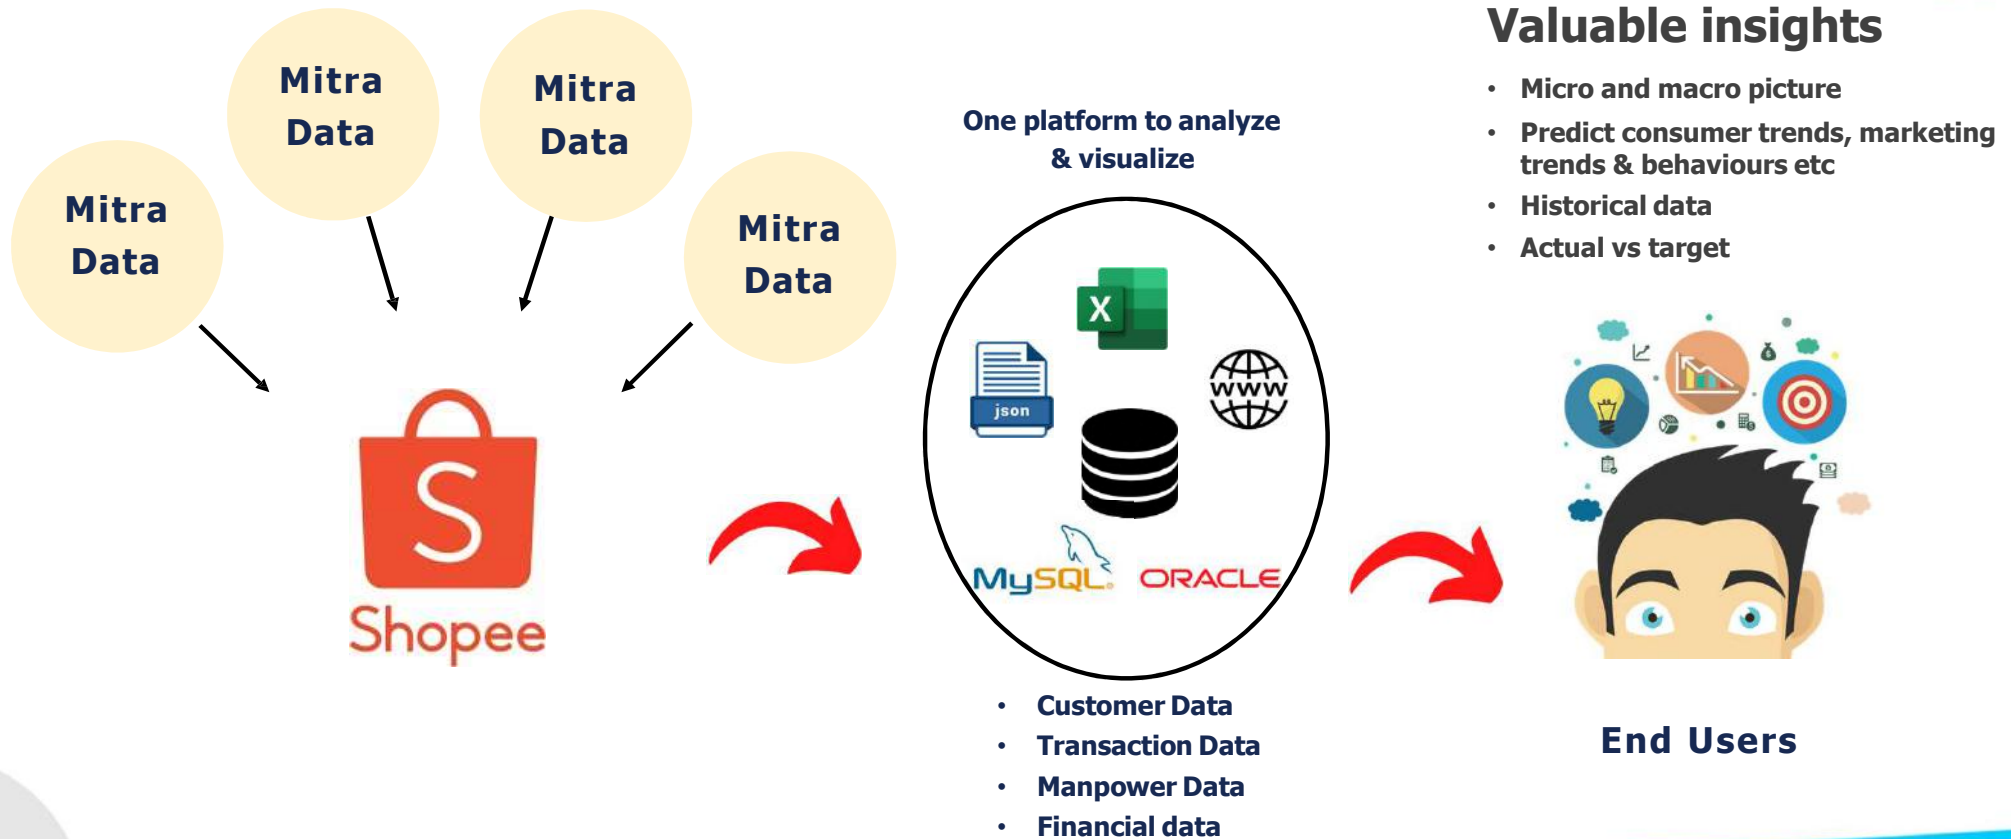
Mitra Data

Mitra Data

Mitra Data

Mitra Data

S

Shopee

One platform to analyze & visualize

X

json

www

MySQL

ORACLE

• Customer Data
• Transaction Data
• Manpower Data
• Financial data

Valuable insights

• Micro and macro picture
• Predict consumer trends, marketing trends & behaviours etc
• Historical data
• Actual vs target

End Users